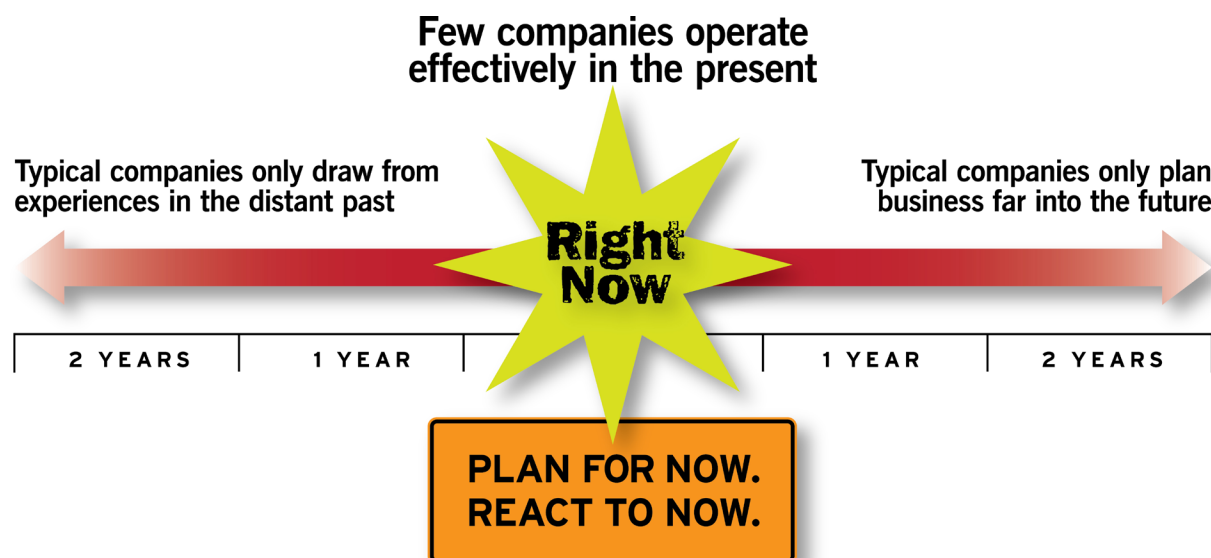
Few companies operate effectively in the present

Typical companies only draw from experiences in the distant past

Typical companies only plan business far into the future

Right Now

2 YEARS

1 YEAR

1 YEAR

2 YEARS

PLAN FOR NOW.
REACT TO NOW.